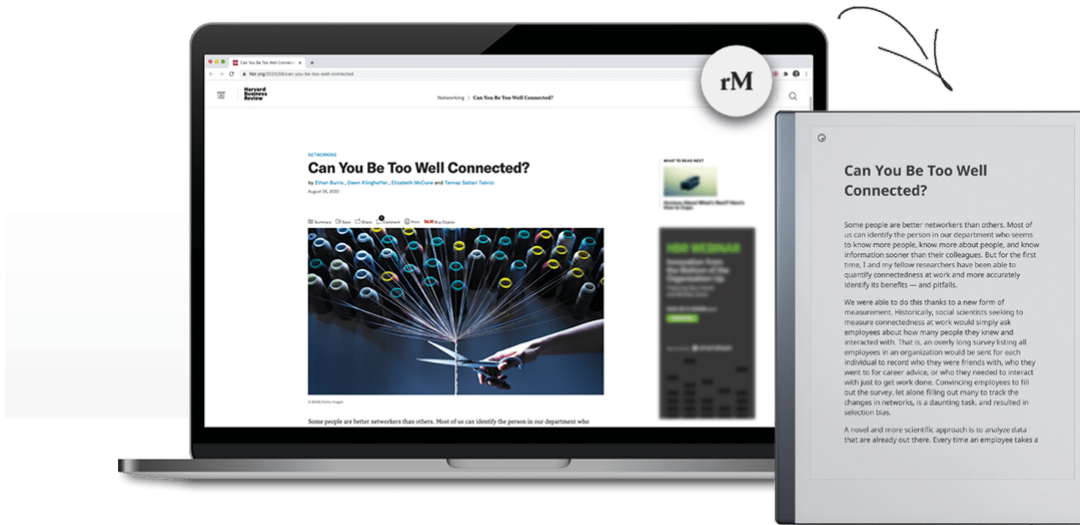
Can You Be Too Well Connected?

hbr.org/2020/08/can-you-be-too-well-connected

Harvard Business Review

Networking | Can You Be Too Well Connected?

rM

NETWORKING

Can You Be Too Well Connected?

by Ethan Burris, Dawn Klinghoffer, Elizabeth McCune and Tannaz Sattari Tabrizi

August 26, 2020

Summary Save Share Comment Print Buy Copies

WHAT TO READ NEXT

HBR WEBINAR

Some people are better networkers than others. Most of us can identify the person in our department who

Can You Be Too Well Connected?

Some people are better networkers than others. Most of us can identify the person in our department who seems to know more people, know more about people, and know information sooner than their colleagues. But for the first time, I and my fellow researchers have been able to quantify connectedness at work and more accurately identify its benefits — and pitfalls.

We were able to do this thanks to a new form of measurement. Historically, social scientists seeking to measure connectedness at work would simply ask employees about how many people they knew and interacted with. That is, an overly long survey listing all employees in an organization would be sent for each individual to record who they were friends with, who they went to for career advice, or who they needed to interact with just to get work done. Convincing employees to fill out the survey, let alone filling out many to track the changes in networks, is a daunting task, and resulted in selection bias.

A novel and more scientific approach is to analyze data that are already out there. Every time an employee takes a